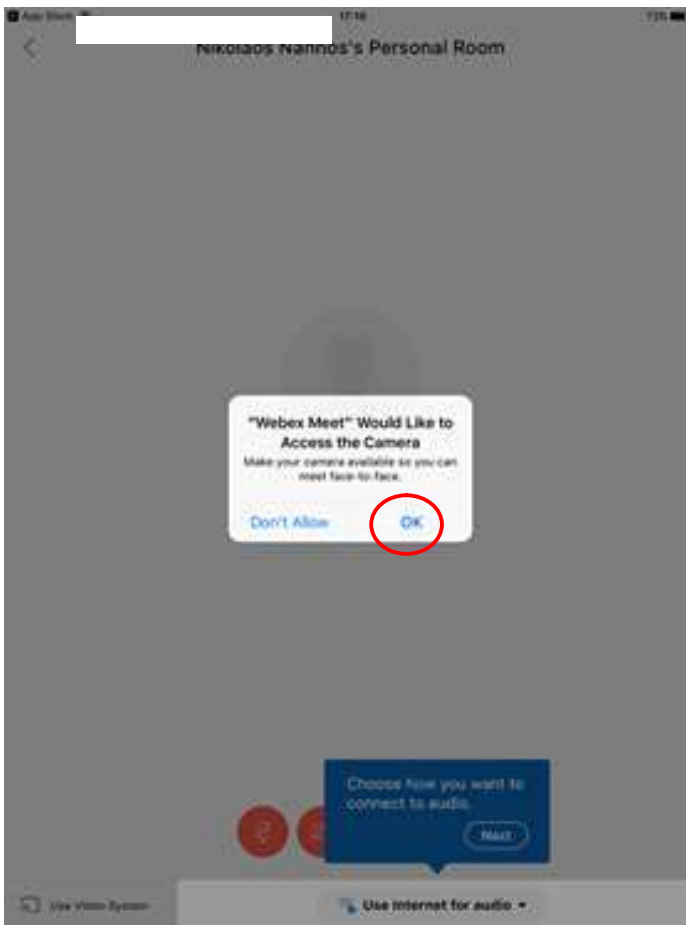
App Store 17:16 73%

Nikolaos Nannos's Personal Room

"Webex Meet" Would Like to Access the Camera
Make your camera available so you can meet face-to-face.

Don't Allow OK

Choose how you want to connect to audio.

Next

Use Video System

Use Internet for audio